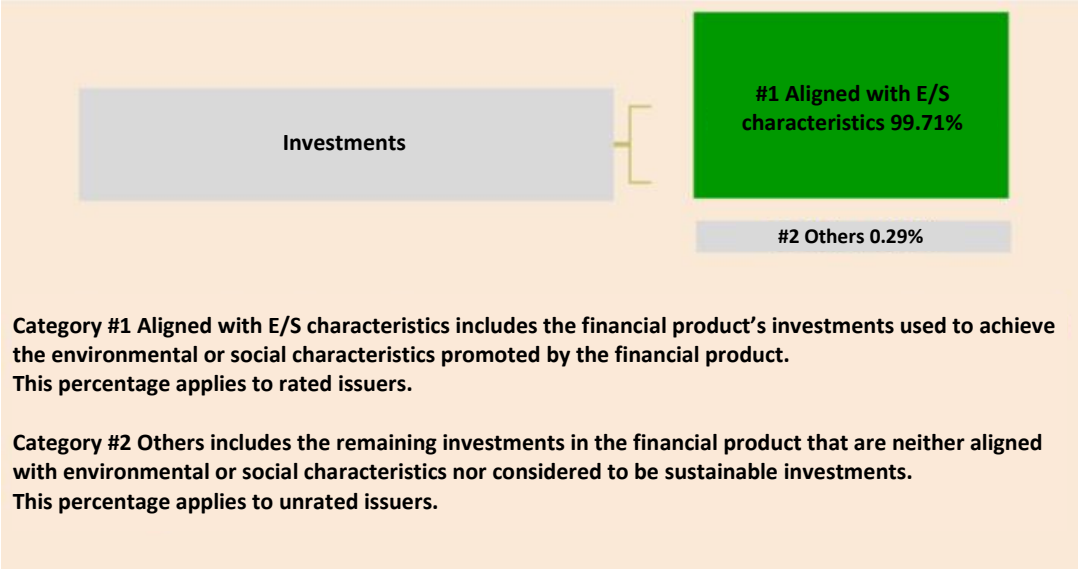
Investments

#1 Aligned with E/S characteristics 99.71%

#2 Others 0.29%

Category #1 Aligned with E/S characteristics includes the financial product's investments used to achieve the environmental or social characteristics promoted by the financial product.
This percentage applies to rated issuers.

Category #2 Others includes the remaining investments in the financial product that are neither aligned with environmental or social characteristics nor considered to be sustainable investments.
This percentage applies to unrated issuers.